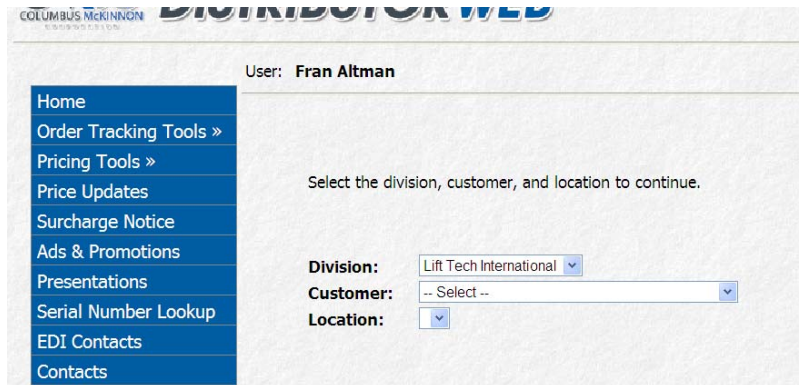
COLUMBUS McKINNON
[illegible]

DISTRIBUTOR WEB

User: Fran Altman

Home
Order Tracking Tools »
Pricing Tools »
Price Updates
Surcharge Notice
Ads & Promotions
Presentations
Serial Number Lookup
EDI Contacts
Contacts

Select the division, customer, and location to continue.

Division: Lift Tech International
Customer: -- Select --
Location: